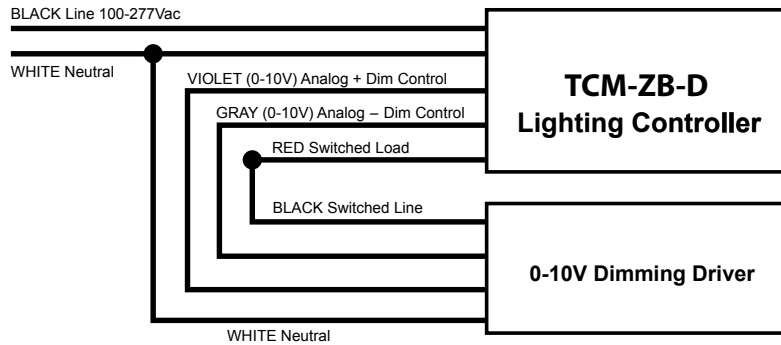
BLACK Line 100-277Vac

WHITE Neutral

VIOLET (0-10V) Analog + Dim Control

GRAY (0-10V) Analog – Dim Control

RED Switched Load

BLACK Switched Line

TCM-ZB-D
Lighting Controller

0-10V Dimming Driver

WHITE Neutral